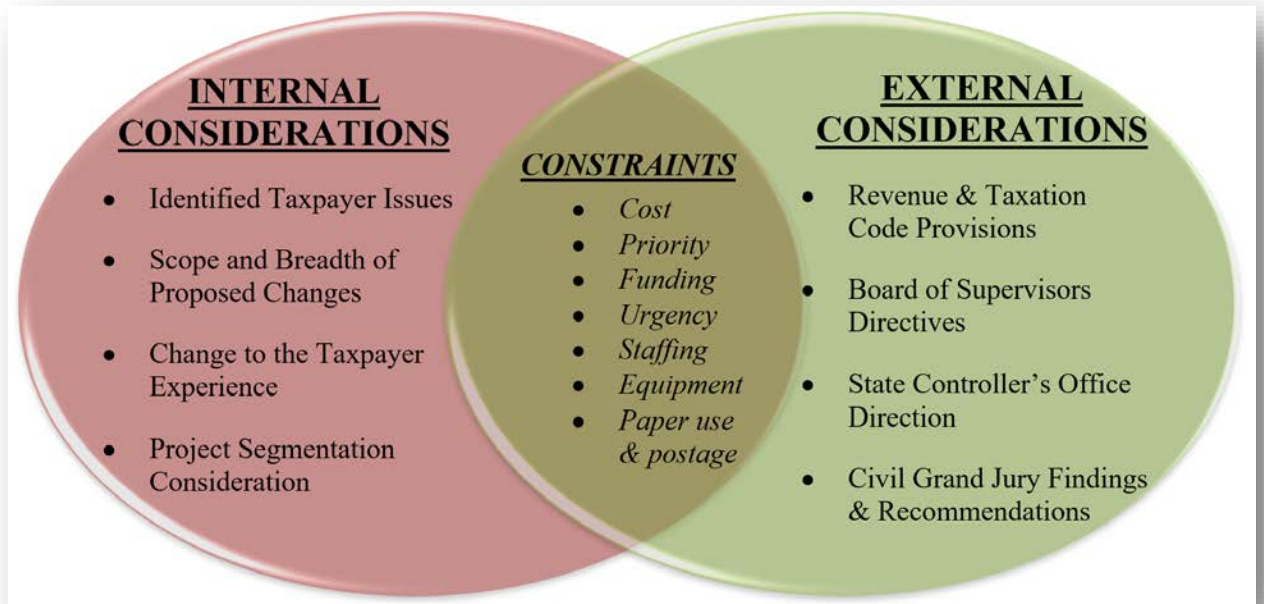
INTERNAL CONSIDERATIONS

- Identified Taxpayer Issues
- Scope and Breadth of Proposed Changes
- Change to the Taxpayer Experience
- Project Segmentation Consideration

CONSTRAINTS

- Cost
- Priority
- Funding
- Urgency
- Staffing
- Equipment
- Paper use & postage

EXTERNAL CONSIDERATIONS

- Revenue & Taxation Code Provisions
- Board of Supervisors Directives
- State Controller's Office Direction
- Civil Grand Jury Findings & Recommendations